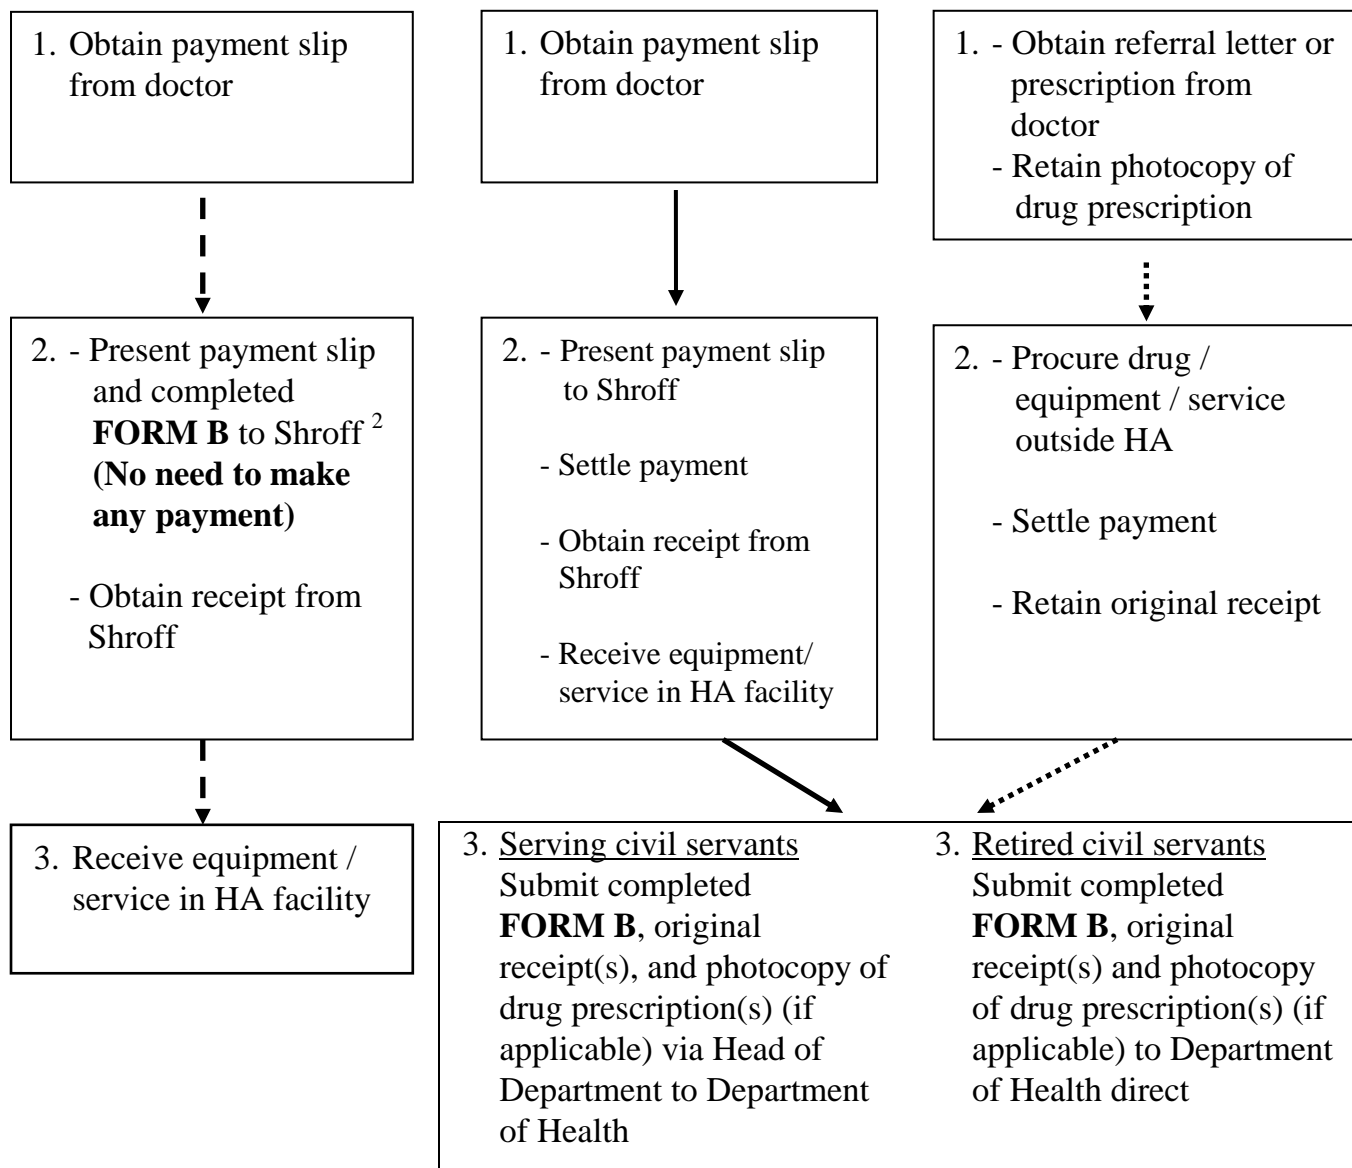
1. Obtain payment slip from doctor

2. - Present payment slip and completed **FORM B** to Shroff $^2$ **(No need to make any payment)**

- Obtain receipt from Shroff

3. Receive equipment / service in HA facility

1. Obtain payment slip from doctor

2. - Present payment slip to Shroff

- Settle payment

- Obtain receipt from Shroff

- Receive equipment/ service in HA facility

1. - Obtain referral letter or prescription from doctor
- Retain photocopy of drug prescription

2. - Procure drug / equipment / service outside HA

- Settle payment

- Retain original receipt

3. Serving civil servants
Submit completed **FORM B**, original receipt(s), and photocopy of drug prescription(s) (if applicable) via Head of Department to Department of Health

3. Retired civil servants
Submit completed **FORM B**, original receipt(s) and photocopy of drug prescription(s) (if applicable) to Department of Health direct